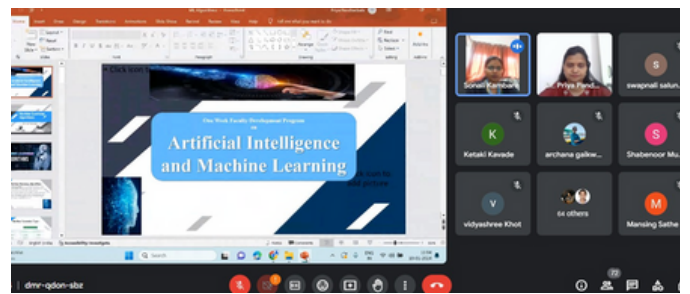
One Week Faculty Development Program
on
Artificial Intelligence and Machine Learning

Click icon to add picture

Sonali Kambare
Priya Pand...
swapnali saluh...
K
Ketaki Kavade
archana galkw...
S
Shabenoor Mu...
V
vidyashree Khot
64 others
M
Mansing Sathe

dmr-qdon-sbz